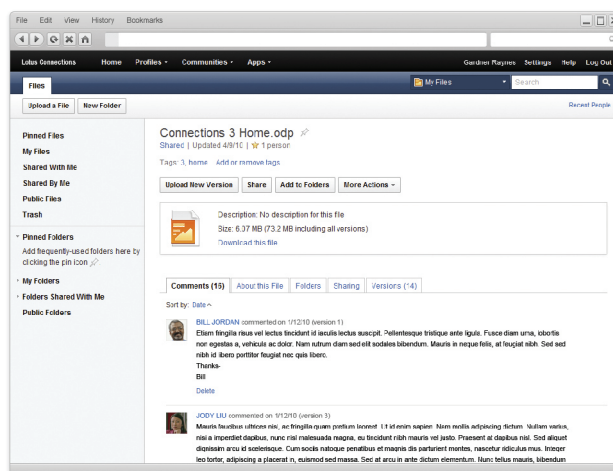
File Edit View History Bookmarks

Lotus Connections Home Profiles Communities Apps Gardner Raynes Settings Help Log Out

Files

My Files Search

Upload a File New Folder

Recent People

Pinned Files
My Files
Shared With Me
Shared By Me
Public Files
Trash

Pinned Folders
Add frequently-used folders here by clicking the pin icon

My Folders
Folders Shared With Me
Public Folders

Connections 3 Home.odp
Shared | Updated 4/9/10 | 1 person
Tags: 3, home Add or remove tags

Upload New Version Share Add to Folders More Actions

Description: No description for this file
Size: 6.37 MB (73.2 MB including all versions)
Download this file

Comments (15) About this File Folders Sharing Versions (4)

Sort by: Date

BILL JORDAN commented on 1/12/10 (version 1)
Etiam fringilla risus vel lectus tincidunt id iaculis lectus suscipit. Pellentesque tristique ante ligula. Fusce diam urna, lobortis non egestas a, vehicula ac dolor. Nam rutrum diam sed elit sodales bibendum. Mauris in neque felis, at feugiat nibh. Sed sed nibh id libero porttitor feugiat nec quis libero.
Thanks-
Bill
Delete

JODY LIU commented on 1/12/10 (version 3)
Mauris faucibus ultrices nisi, ac fringilla quam pretium laoreet. Ut id enim sapien. Nam mollis adipiscing dictum. Nullam varius, nisi a imperdiet dapibus, nunc nisl malesuada magna, eu tincidunt nibh mauris vel justo. Praesent at dapibus nisl. Sed aliquet dignissim arcu id scelerisque. Cum sociis natoque penatibus et magnis dis parturient montes, nascetur ridiculus mus. Integer leo tortor, adipiscing a placerat n, euismod sed massa. Sed at arcu in ante dictum elementum. Nunc tellus mauris, bibendum